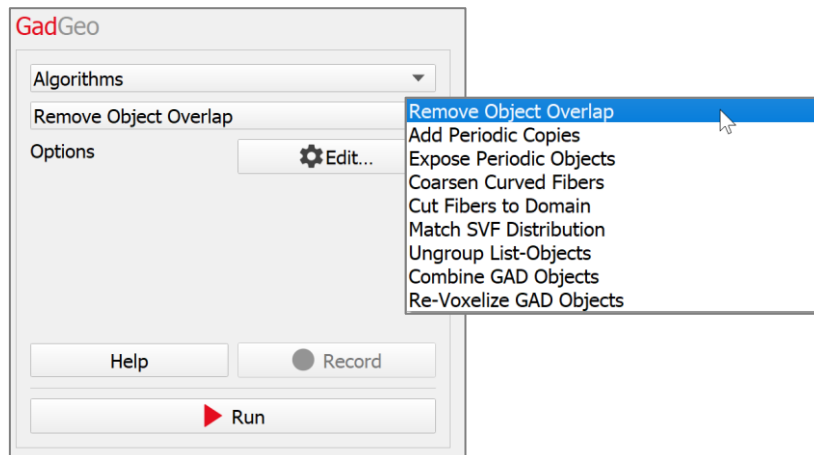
GadGeo

Algorithms

Remove Object Overlap

Options

Edit...

Remove Object Overlap
Add Periodic Copies
Expose Periodic Objects
Coarsen Curved Fibers
Cut Fibers to Domain
Match SVF Distribution
Ungroup List-Objects
Combine GAD Objects
Re-Voxelize GAD Objects

Help

Record

Run